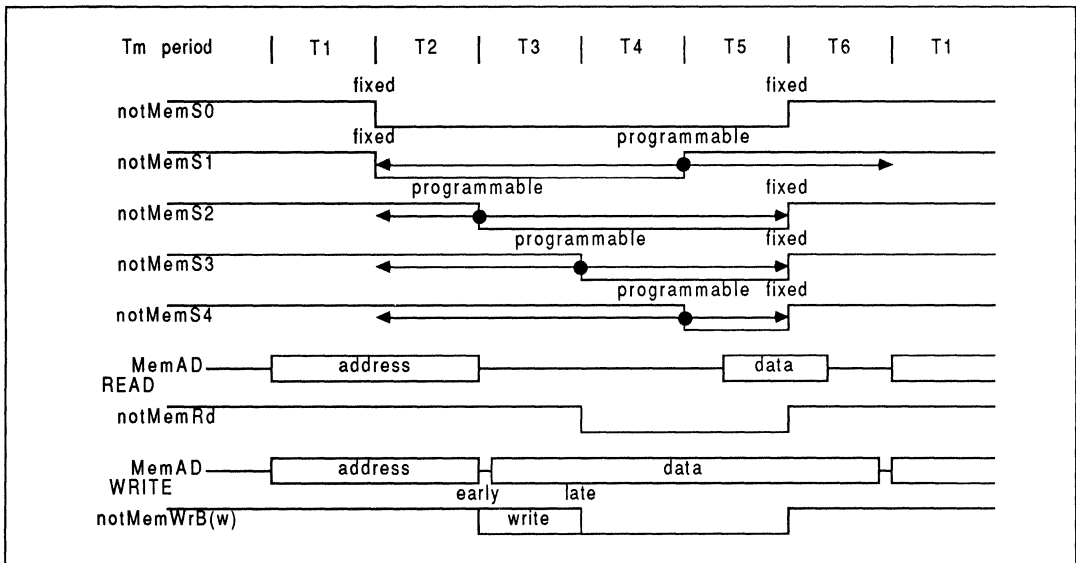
Tm period | T1 | T2 | T3 | T4 | T5 | T6 | T1

fixed
fixed
notMemS0
fixed
programmable
notMemS1
programmable
fixed
notMemS2
programmable
fixed
notMemS3
programmable fixed
notMemS4

MemAD
READ
address
data
notMemRd

MemAD
WRITE
address
data
early
late
notMemWrB(w)
write